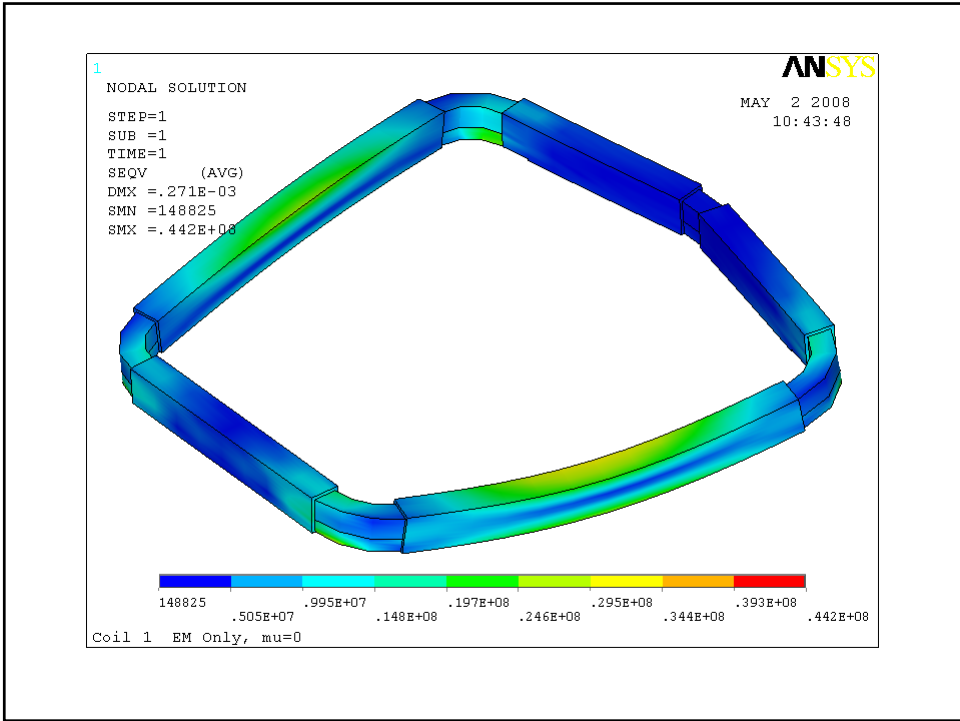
1

NODAL SOLUTION

STEP=1
SUB =1
TIME=1
SEQV (AVG)
DMX =.271E-03
SMN =148825
SMX =.442E+08

ANSYS

MAY 2 2008
10:43:48

148825
.505E+07
.995E+07
.148E+08
.197E+08
.246E+08
.295E+08
.344E+08
.393E+08
.442E+08

Coil 1 EM Only, mu=0